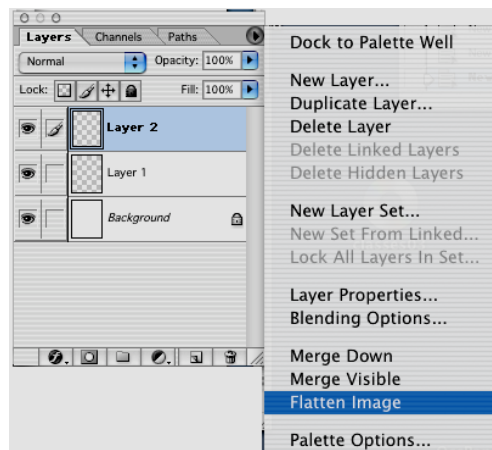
Layers Channels Paths

Normal

Opacity: 100%

Lock:

Fill: 100%

Layer 2

Layer 1

Background

Dock to Palette Well

New Layer...
Duplicate Layer...
Delete Layer
Delete Linked Layers
Delete Hidden Layers

New Layer Set...
New Set From Linked...
Lock All Layers In Set...

Layer Properties...
Blending Options...

Merge Down
Merge Visible
Flatten Image

Palette Options...